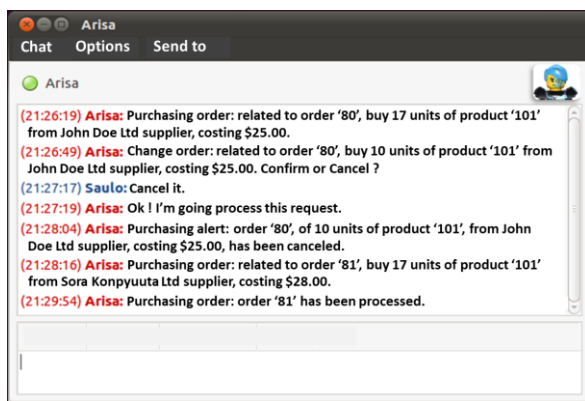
Arisa

Chat Options Send to

Arisa

(21:26:19) Arisa: Purchasing order: related to order '80', buy 17 units of product '101' from John Doe Ltd supplier, costing $25.00.
(21:26:49) Arisa: Change order: related to order '80', buy 10 units of product '101' from John Doe Ltd supplier, costing $25.00. Confirm or Cancel ?
(21:27:17) Saulo: Cancel it.
(21:27:19) Arisa: Ok ! I'm going process this request.
(21:28:04) Arisa: Purchasing alert: order '80', of 10 units of product '101', from John Doe Ltd supplier, costing $25.00, has been canceled.
(21:28:16) Arisa: Purchasing order: related to order '81', buy 17 units of product '101' from Sora Konpyuuta Ltd supplier, costing $28.00.
(21:29:54) Arisa: Purchasing order: order '81' has been processed.